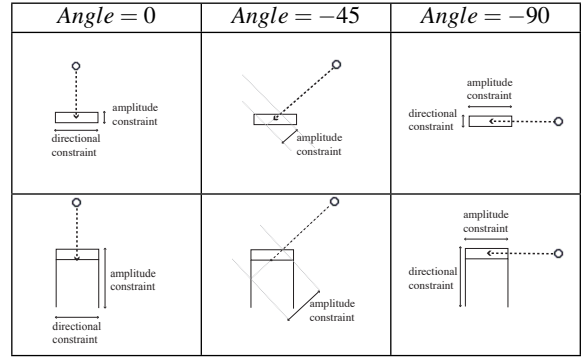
| $Angle = 0$ | $Angle = -45$ | $Angle = -90$ |
|---|---|---|
| amplitude constraint<br>directional constraint | amplitude constraint | amplitude constraint<br>directional constraint |
| amplitude constraint<br>directional constraint | amplitude constraint | amplitude constraint<br>directional constraint |